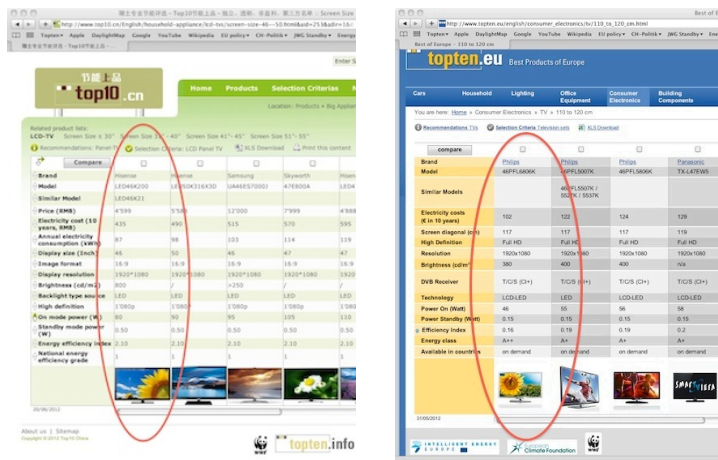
http://www.top10.cn/English/household-appliance/lcd-tvs/screen-size-40---50.html

Topten Apple DaylightMap Google YouTube Wikipedia EU policy CH-Politik JWG Standby Energ

Enter S

节能上品 top10.cn

Home Products Selection Criterias

Location : Products > Big Appliance

Related product lists: LCD-TV Screen Size 32"~40" Screen Size 41"~45" Screen Size 51"~55"

Recommendations: Panel TV Selection Criteria: LCD Panel TV XLS Download Print this content

Compare

| Brand | Hisense | Hisense | Samsung | Skyworth | Hisen |
|---|---|---|---|---|---|
| Model | LED46K200 | LED50K316X3D | UA46ES7000J | 47E80A | LED |
| Similar Model | LED46K21 | | | | |
| Price (RMB) | 4'599 | 5'599 | 12'000 | 7'999 | 4'59 |
| Electricity cost (10 years, RMB) | 435 | 490 | 515 | 570 | 595 |
| Annual electricity consumption (kWh) | 87 | 98 | 103 | 114 | 119 |
| Display size (Inch) | 46 | 50 | 46 | 47 | 47 |
| Image format | 16:9 | 16:9 | 16:9 | 16:9 | 16:9 |
| Display resolution | 1920*1080 | 1920*1080 | 1920*1080 | 1920*1080 | 1920 |
| Brightness (cd/m2) | 800 | | >250 | | |
| Backlight type source | LED | LED | LED | LED | LED |
| High definition | 1'080p | 1'080p | 1'080p | 1'080p | 1'080 |
| On mode power (W) | 80 | 90 | 95 | 105 | 110 |
| Standby mode power (W) | 0.50 | 0.50 | 0.50 | 0.50 | 0.50 |
| Energy efficiency index | 2.10 | 2.10 | 2.10 | 2.10 | 2.10 |
| National energy efficiency grade | 1 | 1 | 1 | 1 | 1 |

20/06/2012

About us | Sitemap
Copyright © 2012 Top10 China

WWF topten.info

http://www.topten.eu/english/consumer_electronics/tv/110_to_120_cm.html

Topten Apple DaylightMap Google YouTube Wikipedia EU policy CH-Politik JWG Standby Energ

Best of Europe - 110 to 120 cm

topten.eu Best Products of Europe

Cars Household Lighting Office Equipment Consumer Electronics Building Components

You are here: Home > Consumer Electronics > TV > 110 to 120 cm

Recommendations TVs Selection Criteria Television sets XLS Download

compare

| Brand | Philips | Philips | Philips | Panasonic |
|---|---|---|---|---|
| Model | 46PFL5606K | 46PFL5007K | 46PFL5606K | TX-L47EW5 |
| Similar Models | | 46PFL5507K / 5527K / 5537K | | |
| Electricity costs (€ in 10 years) | 102 | 122 | 124 | 128 |
| Screen diagonal (cm) | 117 | 117 | 117 | 119 |
| High Definition | Full HD | Full HD | Full HD | Full HD |
| Resolution | 1920x1080 | 1920x1080 | 1920x1080 | 1920x1080 |
| Brightness (cd/m²) | 380 | 400 | 400 | n/a |
| DVB Receiver | T/C/S (CI+) | T/C/S (CI+) | T/C/S (CI+) | T/C/S (CI+) |
| Technology | LCD-LED | LED | LCD-LED | LCD-LED |
| Power On (Watt) | 46 | 55 | 56 | 58 |
| Power Standby (Watt) | 0.15 | 0.15 | 0.15 | 0.15 |
| Efficiency Index | 0.16 | 0.19 | 0.19 | 0.2 |
| Energy class | A++ | A+ | A+ | A+ |
| Available in countries | on demand | on demand | on demand | on demand |

SMART VIERA

31/05/2012

INTELLIGENT ENERGY EUROPE European Climate Foundation WWF